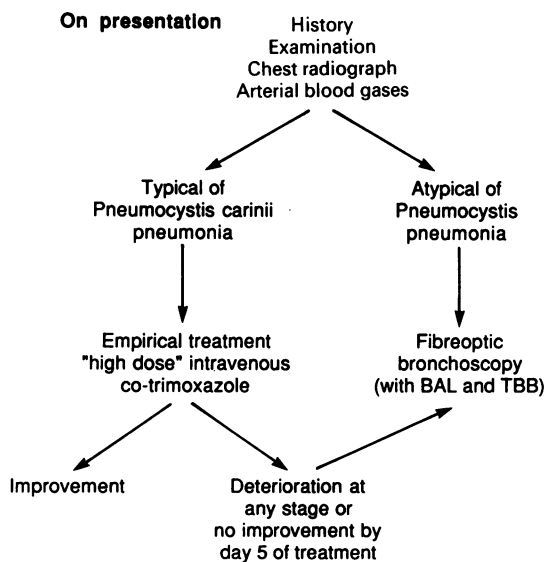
On presentation

History
Examination
Chest radiograph
Arterial blood gases

Typical of
Pneumocystis carinii
pneumonia

Atypical of
Pneumocystis
pneumonia

Empirical treatment
"high dose" intravenous
co-trimoxazole

Fibreoptic
bronchoscopy
(with BAL and TBB)

Improvement

Deterioration at
any stage or
no improvement by
day 5 of treatment